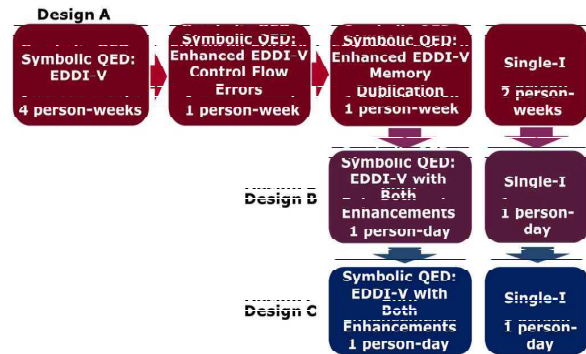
Design A

Symbolic QED: EDDI-V
4 person-weeks

Symbolic QED: Enhanced EDDI-V Control Flow Errors
1 person-week

Symbolic QED: Enhanced EDDI-V Memory Duplication
1 person-week

Single-I
2 person-weeks

Design B

Symbolic QED: EDDI-V with Both Enhancements
1 person-day

Single-I
1 person-day

Design C

Symbolic QED: EDDI-V with Both Enhancements
1 person-day

Single-I
1 person-day